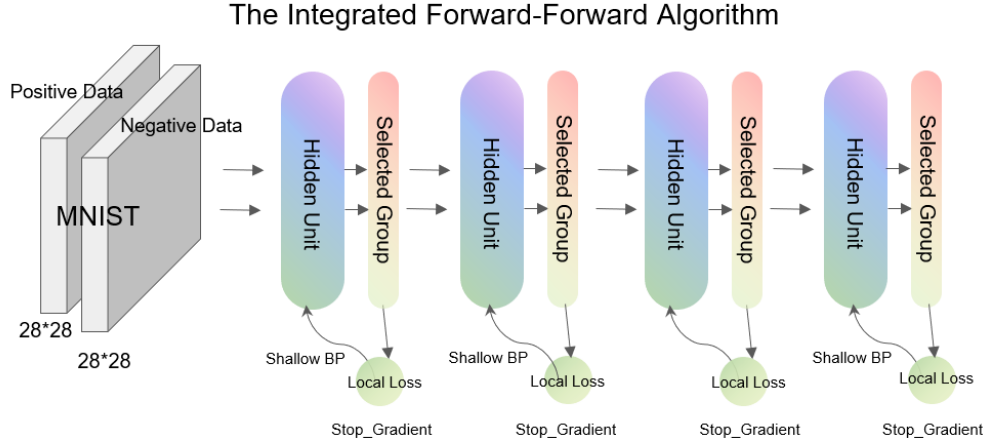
The Integrated Forward-Forward Algorithm

Positive Data
Negative Data
MNIST
28*28
28*28

Hidden Unit
Selected Group
Shallow BP
Local Loss
Stop_Gradient

Hidden Unit
Selected Group
Shallow BP
Local Loss
Stop_Gradient

Hidden Unit
Selected Group
Local Loss
Stop_Gradient

Hidden Unit
Selected Group
Shallow BP
Local Loss
Stop_Gradient